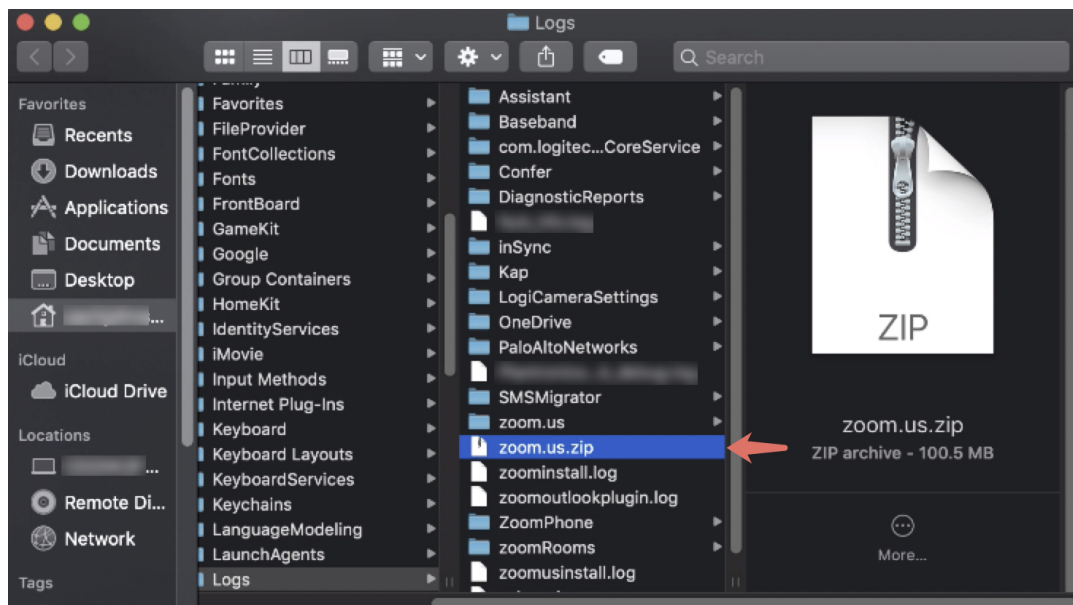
Logs

Search

Favorites
Recents
Downloads
Applications
Documents
Desktop
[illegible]

iCloud
iCloud Drive

Locations
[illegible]
Remote Di...
Network

Tags

Favorites
FileProvider
FontCollections
Fonts
FrontBoard
GameKit
Google
Group Containers
HomeKit
IdentityServices
iMovie
Input Methods
Internet Plug-Ins
Keyboard
Keyboard Layouts
KeyboardServices
Keychains
LanguageModeling
LaunchAgents
Logs

Assistant
Baseband
com.logitec...CoreService
Confer
DiagnosticReports
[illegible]
inSync
Kap
LogiCameraSettings
OneDrive
PaloAltoNetworks
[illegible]
SMSMigrator
zoom.us
zoom.us.zip
zoominstall.log
zoomoutlookplugin.log
ZoomPhone
zoomRooms
zoomusinstall.log

ZIP
zoom.us.zip
ZIP archive - 100.5 MB
More...